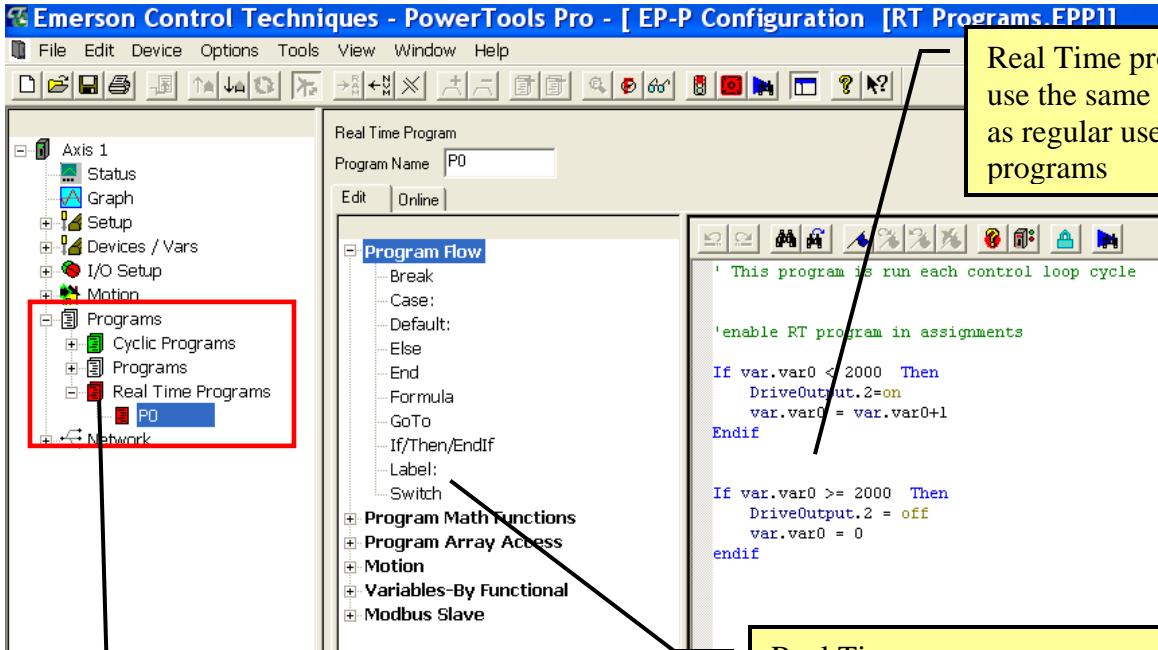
Emerson Control Techniques - PowerTools Pro - [ EP-P Configuration [RT Programs.EPP]]

File Edit Device Options Tools View Window Help

Real Time pr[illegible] use the same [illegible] as regular use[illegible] programs

Axis 1
Status
Graph
Setup
Devices / Vars
I/O Setup
Motion
Programs
Cyclic Programs
Programs
Real Time Programs
P0
Network

Real Time Program
Program Name P0
Edit Online

Program Flow
Break
Case:
Default:
Else
End
Formula
GoTo
If/Then/EndIf
Label:
Switch
Program Math Functions
Program Array Access
Motion
Variables-By Functional
Modbus Slave

' This program is run each control loop cycle

'enable RT program in assignments

If var.var0 < 2000 Then
DriveOutput.2=on
var.var0 = var.var0+1
Endif

If var.var0 >= 2000 Then
DriveOutput.2 = off
var.var0 = 0
endif

Real Ti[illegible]